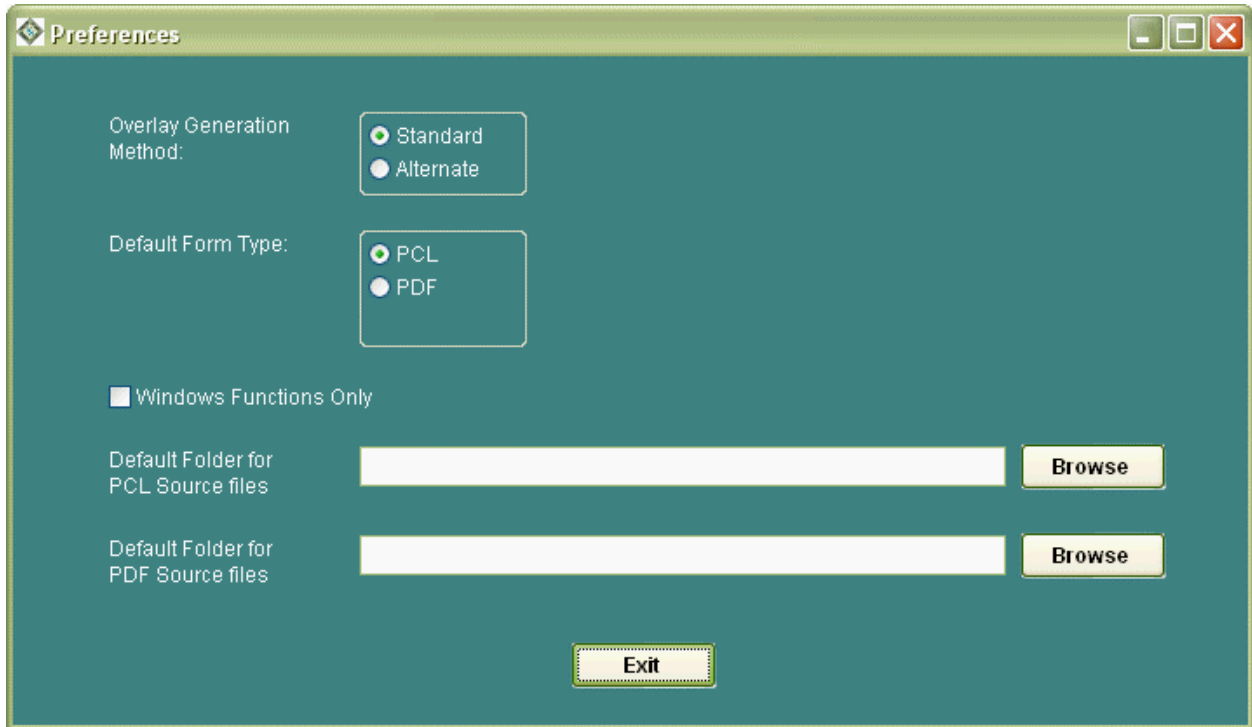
Preferences

Overlay Generation Method:

Standard
Alternate

Default Form Type:

PCL
PDF

Windows Functions Only

Default Folder for PCL Source files

Browse

Default Folder for PDF Source files

Browse

Exit